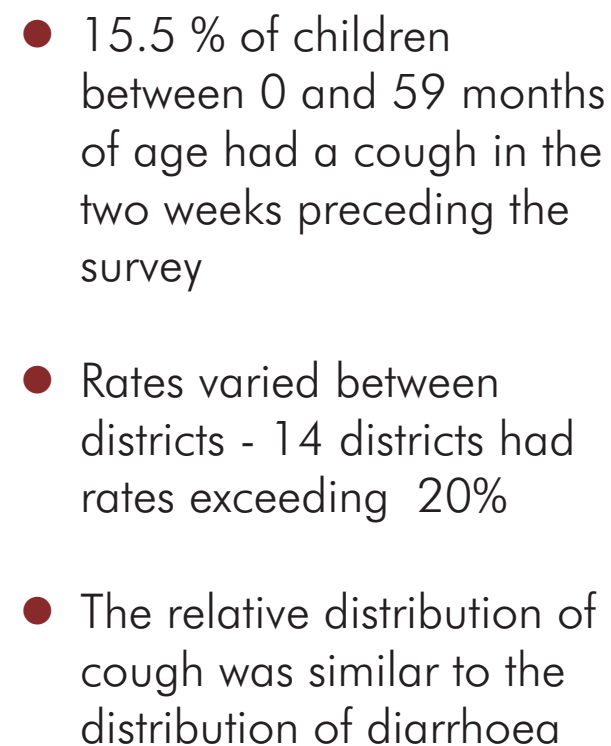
- 15.5 % of children between 0 and 59 months of age had a cough in the two weeks preceding the survey

- Rates varied between districts - 14 districts had rates exceeding 20%

- The relative distribution of cough was similar to the distribution of diarrhoea